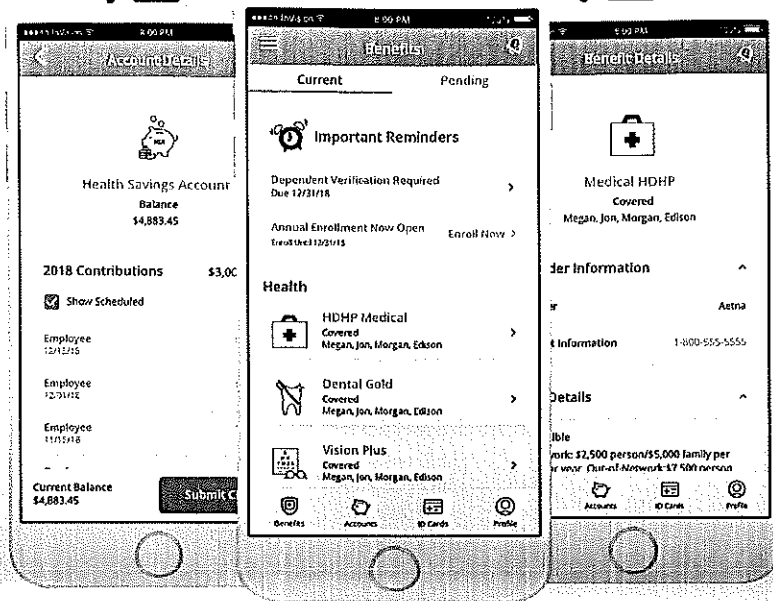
8:00 PM
Account Details

Health Savings Account
Balance
$4,883.45

2018 Contributions $3,0

Show Scheduled

Employee
12/15/18

Employee
12/01/18

Employee
11/15/18

Current Balance
$4,883.45

Submit C

8:00 PM
Benefits

Current
Pending

Important Reminders

Dependent Verification Required
Due 12/31/18

Annual Enrollment Now Open
Enroll Until 12/31/18
Enroll Now

Health

HDHP Medical
Covered
Megan, Jon, Morgan, Edison

Dental Gold
Covered
Megan, Jon, Morgan, Edison

Vision Plus
Covered
Megan, Jon, Morgan, Edison

Benefits
Accounts
ID Cards
Profile

8:00 PM
Benefit Details

Medical HDHP
Covered
Megan, Jon, Morgan, Edison

der Information

r
Aetna

t Information
1-800-555-5555

Details

ible
vork: $2,500 person/$5,000 family per
er year. Out-of-Network:$7,500 person

Accounts
ID Cards
Profile